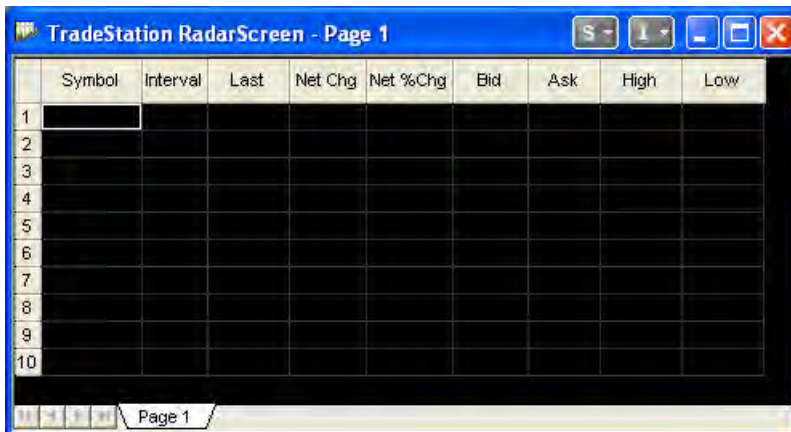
TradeStation RadarScreen - Page 1

S I

| | Symbol | Interval | Last | Net Chg | Net %Chg | Bid | Ask | High | Low |
|---|---|---|---|---|---|---|---|---|---|
| 1 | | | | | | | | | |
| 2 | | | | | | | | | |
| 3 | | | | | | | | | |
| 4 | | | | | | | | | |
| 5 | | | | | | | | | |
| 6 | | | | | | | | | |
| 7 | | | | | | | | | |
| 8 | | | | | | | | | |
| 9 | | | | | | | | | |
| 10 | | | | | | | | | |

Page 1